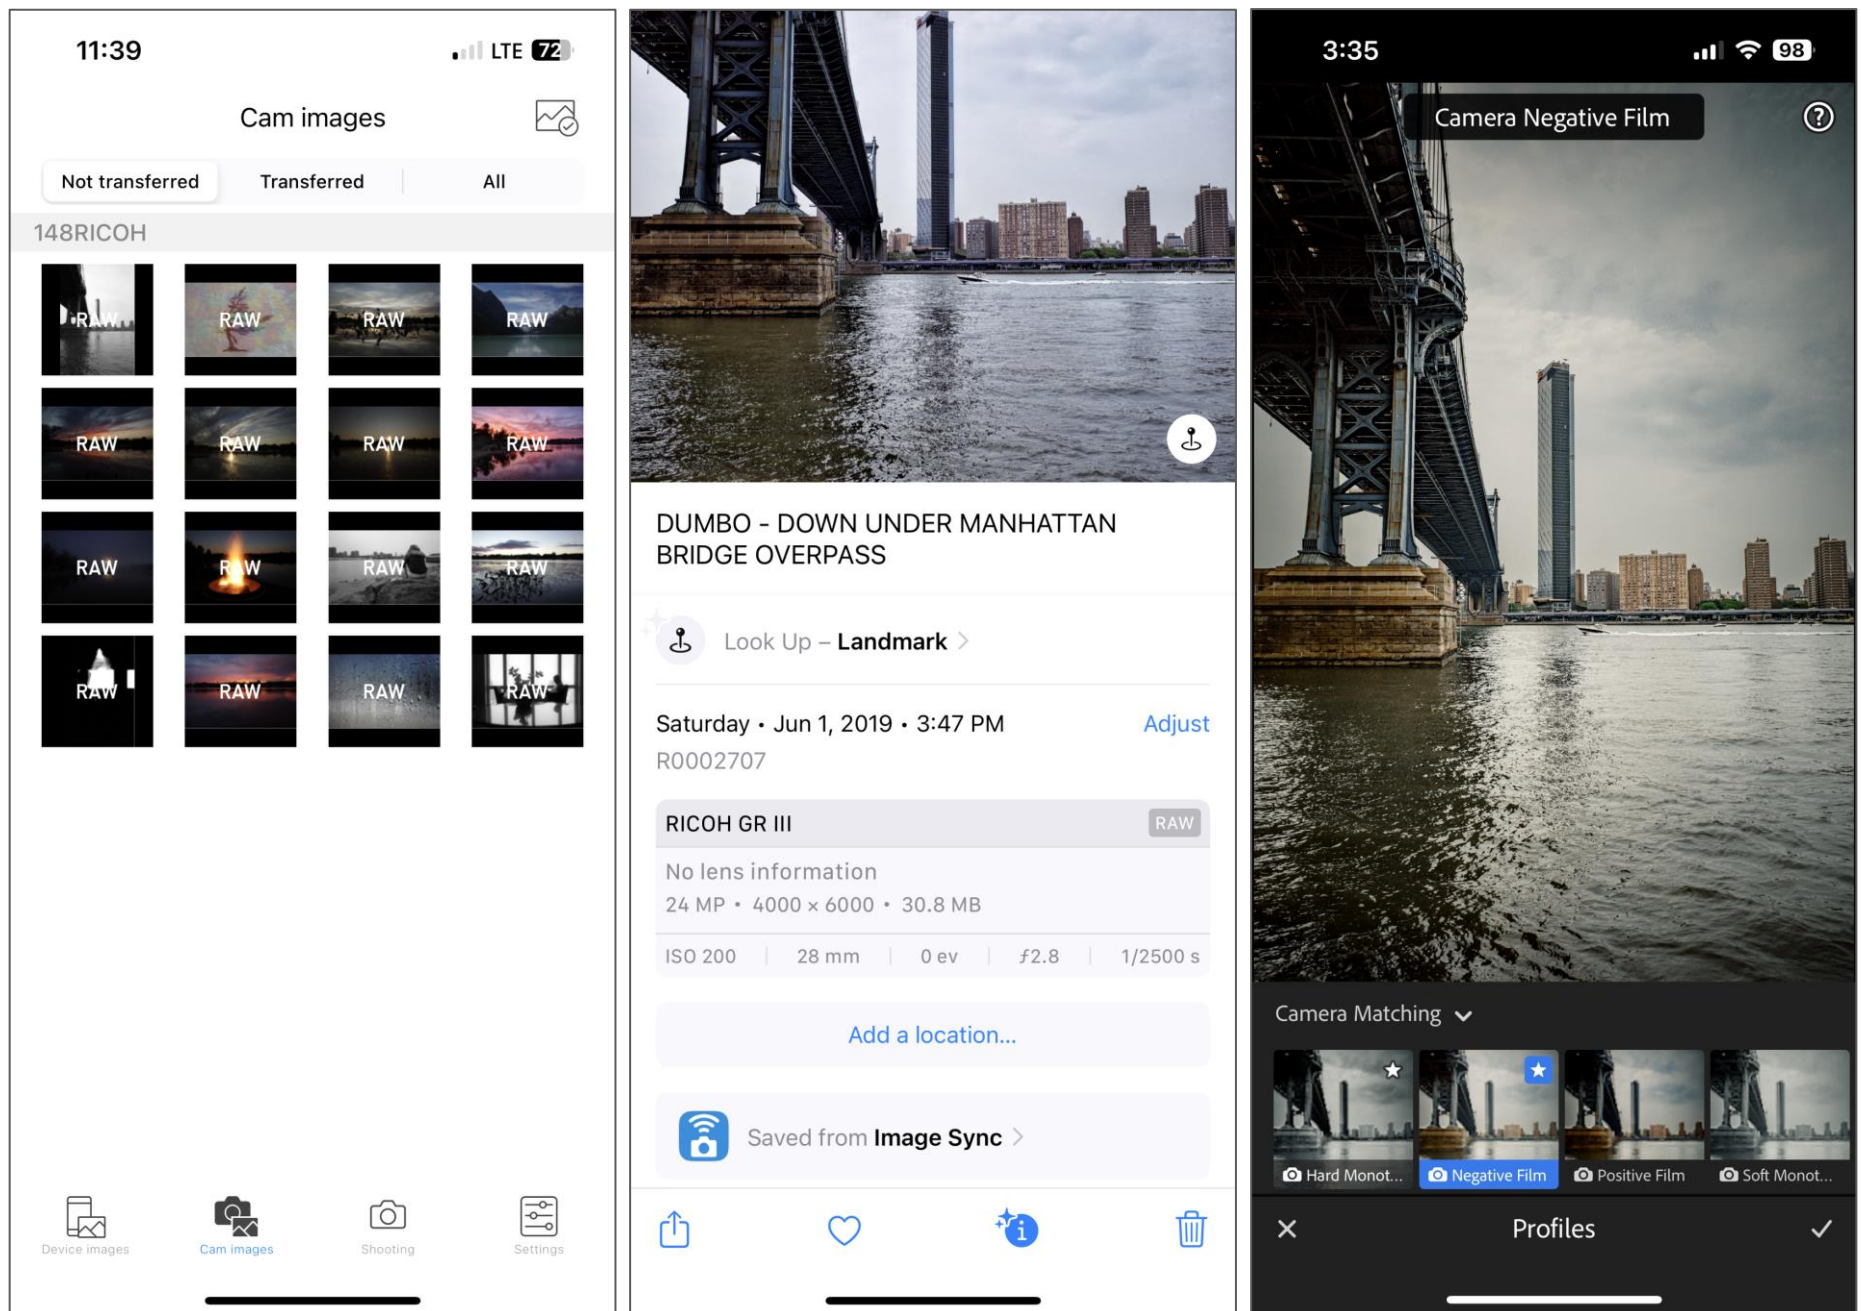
11:39 LTE 72

Cam images

Not transferred | Transferred | All

148RICOH

RAW RAW RAW RAW
RAW RAW RAW RAW
RAW RAW RAW RAW
RAW RAW RAW RAW

Device images | Cam images | Shooting | Settings

DUMBO - DOWN UNDER MANHATTAN BRIDGE OVERPASS

Look Up – Landmark >

Saturday • Jun 1, 2019 • 3:47 PM Adjust
R0002707

RICOH GR III RAW
No lens information
24 MP • 4000 × 6000 • 30.8 MB

| ISO 200 | 28 mm | 0 ev | ƒ2.8 | 1/2500 s |
|---|---|---|---|---|

Add a location...

Saved from Image Sync >

3:35 98

Camera Negative Film

Camera Matching

Hard Monot... | Negative Film | Positive Film | Soft Monot...

Profiles